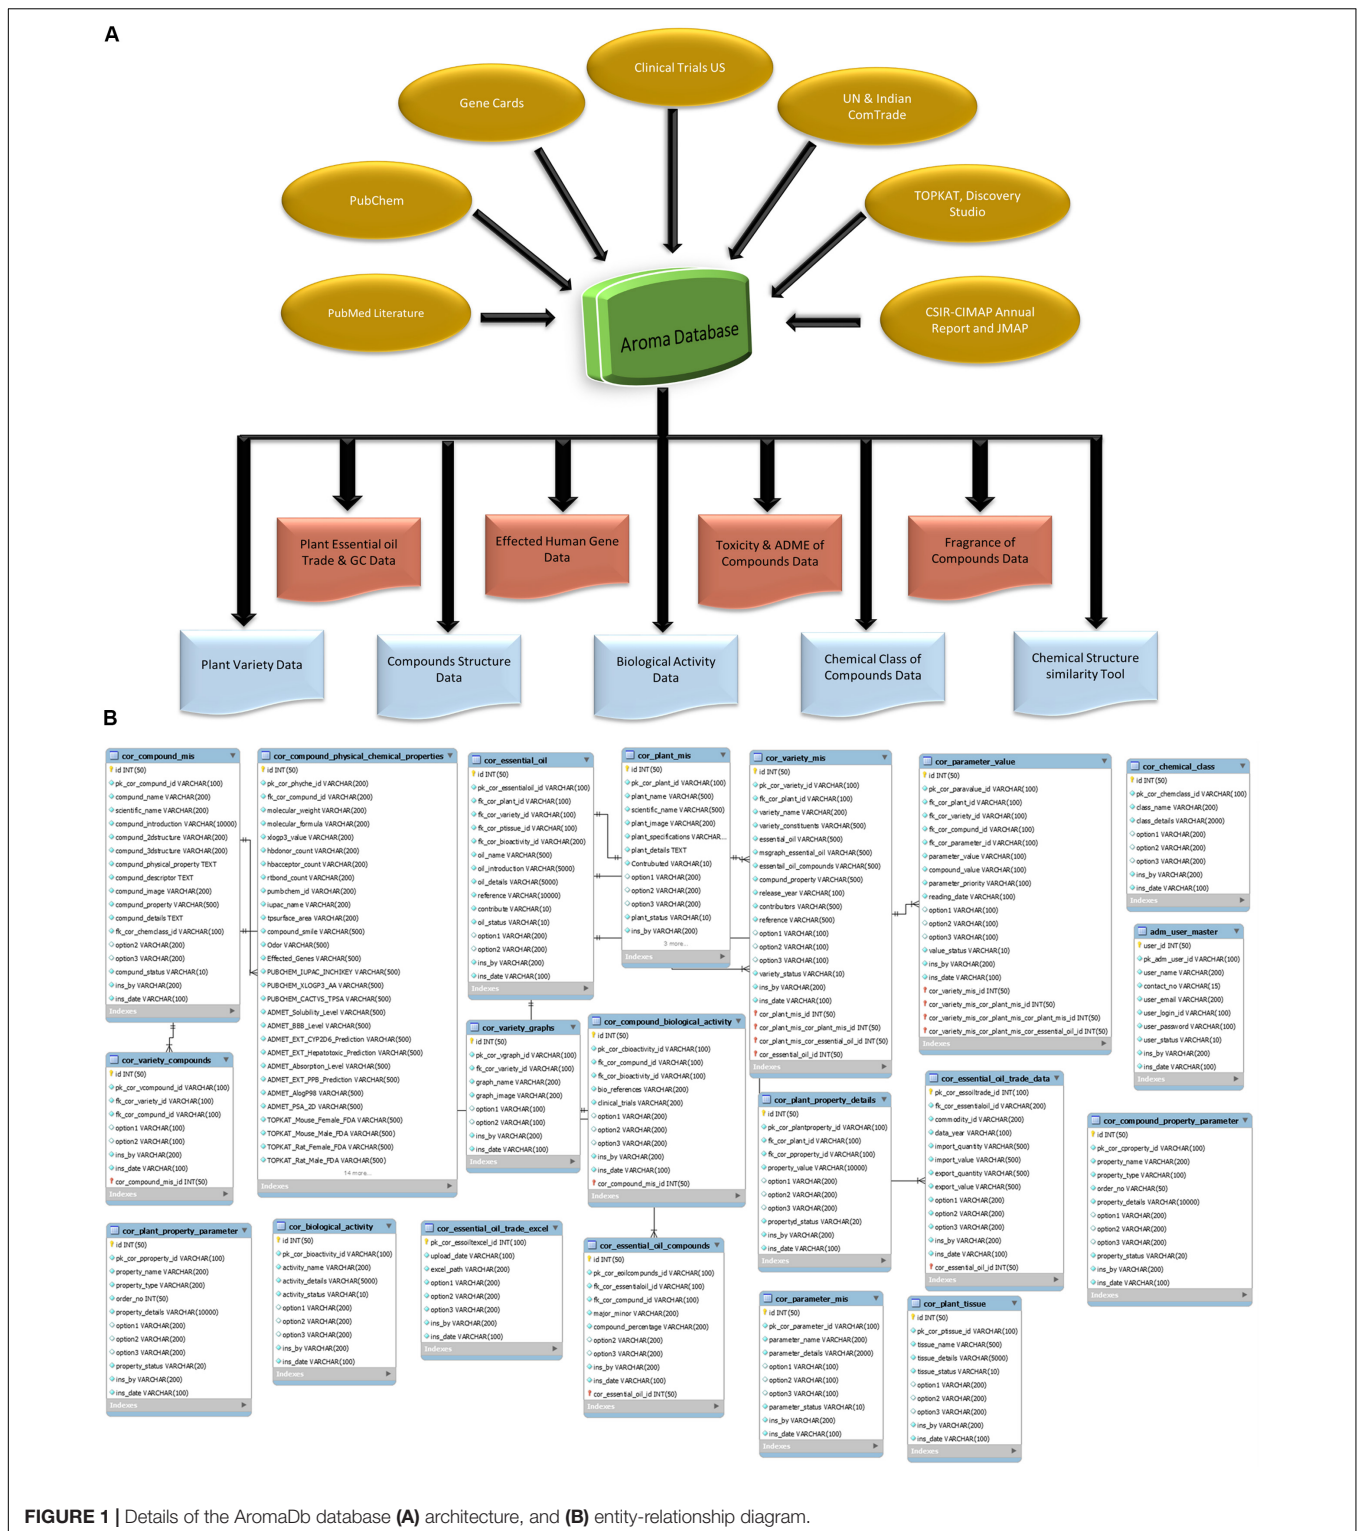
A

Clinical Trials US

Gene Cards

UN & Indian ComTrade

PubChem

TOPKAT, Discovery Studio

PubMed Literature

Aroma Database

CSIR-CIMAP Annual Report and JMAP

Plant Essential oil Trade & GC Data

Effected Human Gene Data

Toxicity & ADME of Compounds Data

Fragrance of Compounds Data

Plant Variety Data

Compounds Structure Data

Biological Activity Data

Chemical Class of Compounds Data

Chemical Structure similarity Tool

B

cor_compound_mis
id INT(50)
pk_cor_compound_id VARCHAR(100)
compund_name VARCHAR(200)
scientific_name VARCHAR(200)
compound_introduction VARCHAR(10000)
compund_2dstructure VARCHAR(200)
compund_3dstructure VARCHAR(200)
compund_physical_property TEXT
compund_descriptor TEXT
compund_image VARCHAR(200)
compund_property VARCHAR(500)
compund_details TEXT
fk_cor_chemclass_id VARCHAR(100)
option2 VARCHAR(200)
option3 VARCHAR(200)
compund_status VARCHAR(10)
ins_by VARCHAR(200)
ins_date VARCHAR(100)
Indexes

cor_compound_physical_chemical_properties
id INT(50)
pk_cor_phyche_id VARCHAR(200)
fk_cor_compund_id VARCHAR(200)
molecular_weight VARCHAR(200)
molecular_formula VARCHAR(200)
xlogp3_value VARCHAR(200)
hbdonor_count VARCHAR(200)
hbacceptor_count VARCHAR(200)
rtbond_count VARCHAR(200)
pumbchem_id VARCHAR(200)
iupac_name VARCHAR(200)
tpsurface_area VARCHAR(200)
compound_smile VARCHAR(500)
Odor VARCHAR(500)
Effected_Genes VARCHAR(500)
PUBCHEM_IUPAC_INCHIKEY VARCHAR(500)
PUBCHEM_XLOGP3_AA VARCHAR(500)
PUBCHEM_CACTVS_TPSA VARCHAR(500)
ADMET_Solubility_Level VARCHAR(500)
ADMET_BBB_Level VARCHAR(500)
ADMET_EXT_CYP2D6_Prediction VARCHAR(500)
ADMET_EXT_Hepatotoxic_Prediction VARCHAR(500)
ADMET_Absorption_Level VARCHAR(500)
ADMET_EXT_PPB_Prediction VARCHAR(500)
ADMET_AlogP98 VARCHAR(500)
ADMET_PSA_2D VARCHAR(500)
TOPKAT_Mouse_Female_FDA VARCHAR(500)
TOPKAT_Mouse_Male_FDA VARCHAR(500)
TOPKAT_Rat_Female_FDA VARCHAR(500)
TOPKAT_Rat_Male_FDA VARCHAR(500)
14 more...
Indexes

cor_essential_oil
id INT(50)
pk_cor_essentialoil_id VARCHAR(100)
fk_cor_plant_id VARCHAR(100)
fk_cor_variety_id VARCHAR(100)
fk_cor_ptissue_id VARCHAR(100)
fk_cor_bioactivity_id VARCHAR(200)
oil_name VARCHAR(500)
oil_introduction VARCHAR(5000)
oil_details VARCHAR(5000)
reference VARCHAR(10000)
contribute VARCHAR(10)
oil_status VARCHAR(10)
option1 VARCHAR(200)
option2 VARCHAR(200)
ins_by VARCHAR(200)
ins_date VARCHAR(100)
Indexes

cor_plant_mis
id INT(50)
pk_cor_plant_id VARCHAR(100)
plant_name VARCHAR(500)
scientific_name VARCHAR(500)
plant_image VARCHAR(200)
plant_specifications VARCHAR...
plant_details TEXT
Contrubuted VARCHAR(10)
option1 VARCHAR(200)
option2 VARCHAR(200)
option3 VARCHAR(200)
plant_status VARCHAR(10)
ins_by VARCHAR(200)
3 more...
Indexes

cor_variety_mis
id INT(50)
pk_cor_variety_id VARCHAR(100)
fk_cor_plant_id VARCHAR(100)
variety_name VARCHAR(200)
variety_constituents VARCHAR(500)
essential_oil VARCHAR(500)
msgraph_essential_oil VARCHAR(500)
essential_oil_compounds VARCHAR(500)
compound_property VARCHAR(500)
release_year VARCHAR(100)
contributors VARCHAR(500)
reference VARCHAR(500)
option1 VARCHAR(100)
option2 VARCHAR(100)
option3 VARCHAR(100)
variety_status VARCHAR(10)
ins_by VARCHAR(200)
ins_date VARCHAR(100)
cor_plant_mis_id INT(50)
cor_plant_mis_cor_plant_mis_id INT(50)
cor_plant_mis_cor_essential_oil_id INT(50)
cor_essential_oil_id INT(50)
Indexes

cor_parameter_value
id INT(50)
pk_cor_paravalue_id VARCHAR(100)
fk_cor_plant_id VARCHAR(100)
fk_cor_variety_id VARCHAR(100)
fk_cor_compund_id VARCHAR(100)
fk_cor_parameter_id VARCHAR(100)
parameter_value VARCHAR(100)
compound_value VARCHAR(100)
parameter_priority VARCHAR(100)
reading_date VARCHAR(100)
option1 VARCHAR(100)
option2 VARCHAR(100)
option3 VARCHAR(100)
value_status VARCHAR(10)
ins_by VARCHAR(200)
ins_date VARCHAR(100)
cor_variety_mis_id INT(50)
cor_variety_mis_cor_plant_mis_id INT(50)
cor_variety_mis_cor_plant_mis_cor_plant_mis_id INT(50)
cor_variety_mis_cor_plant_mis_cor_essential_oil_id INT(50)
Indexes

cor_chemical_class
id INT(50)
pk_cor_chemclass_id VARCHAR(100)
class_name VARCHAR(200)
class_details VARCHAR(2000)
option1 VARCHAR(200)
option2 VARCHAR(200)
option3 VARCHAR(200)
ins_by VARCHAR(200)
ins_date VARCHAR(100)
Indexes

adm_user_master
user_id INT(50)
pk_adm_user_id VARCHAR(100)
user_name VARCHAR(200)
contact_no VARCHAR(15)
user_email VARCHAR(200)
user_login_id VARCHAR(100)
user_password VARCHAR(100)
user_status VARCHAR(10)
ins_by VARCHAR(200)
ins_date VARCHAR(100)
Indexes

cor_variety_compounds
id INT(50)
pk_cor_vcompound_id VARCHAR(100)
fk_cor_variety_id VARCHAR(100)
fk_cor_compund_id VARCHAR(100)
option1 VARCHAR(100)
option2 VARCHAR(100)
ins_by VARCHAR(200)
ins_date VARCHAR(100)
cor_compound_mis_id INT(50)
Indexes

cor_variety_graphs
id INT(50)
pk_cor_vgraph_id VARCHAR(100)
fk_cor_variety_id VARCHAR(100)
graph_name VARCHAR(200)
graph_image VARCHAR(200)
option1 VARCHAR(100)
option2 VARCHAR(100)
ins_by VARCHAR(200)
ins_date VARCHAR(100)
Indexes

cor_compound_biological_activity
id INT(50)
pk_cor_cbioactivity_id VARCHAR(100)
fk_cor_compund_id VARCHAR(100)
fk_cor_bioactivity_id VARCHAR(100)
bio_references VARCHAR(200)
clinical_trials VARCHAR(200)
option1 VARCHAR(200)
option2 VARCHAR(200)
option3 VARCHAR(200)
ins_by VARCHAR(200)
ins_date VARCHAR(100)
cor_compound_mis_id INT(50)
Indexes

cor_essential_oil_trade_data
pk_cor_essoiltrade_id INT(100)
fk_cor_essentialoil_id VARCHAR(200)
commodity_id VARCHAR(200)
data_year VARCHAR(100)
import_quantity VARCHAR(500)
import_value VARCHAR(500)
export_quantity VARCHAR(500)
export_value VARCHAR(500)
option1 VARCHAR(200)
option2 VARCHAR(200)
option3 VARCHAR(200)
ins_by VARCHAR(200)
ins_date VARCHAR(100)
cor_essential_oil_id INT(50)
Indexes

cor_plant_property_details
id INT(50)
pk_cor_plantproperty_id VARCHAR(100)
fk_cor_plant_id VARCHAR(100)
fk_cor_pproperty_id VARCHAR(100)
property_value VARCHAR(10000)
option1 VARCHAR(200)
option2 VARCHAR(200)
option3 VARCHAR(200)
propertyd_status VARCHAR(20)
ins_by VARCHAR(200)
ins_date VARCHAR(100)
Indexes

cor_compound_property_parameter
id INT(50)
pk_cor_cproperty_id VARCHAR(100)
property_name VARCHAR(200)
property_type VARCHAR(100)
order_no VARCHAR(50)
property_details VARCHAR(10000)
option1 VARCHAR(200)
option2 VARCHAR(200)
option3 VARCHAR(200)
property_status VARCHAR(20)
ins_by VARCHAR(200)
ins_date VARCHAR(100)
Indexes

cor_plant_property_parameter
id INT(50)
pk_cor_pproperty_id VARCHAR(100)
property_name VARCHAR(200)
property_type VARCHAR(200)
order_no INT(50)
property_details VARCHAR(10000)
option1 VARCHAR(200)
option2 VARCHAR(200)
option3 VARCHAR(200)
property_status VARCHAR(20)
ins_by VARCHAR(200)
ins_date VARCHAR(100)
Indexes

cor_biological_activity
id INT(50)
pk_cor_bioactivity_id VARCHAR(100)
activity_name VARCHAR(200)
activity_details VARCHAR(5000)
activity_status VARCHAR(10)
option1 VARCHAR(200)
option2 VARCHAR(200)
option3 VARCHAR(200)
ins_by VARCHAR(200)
ins_date VARCHAR(100)
Indexes

cor_essential_oil_trade_excel
pk_cor_essoiltexcel_id INT(100)
upload_date VARCHAR(100)
excel_path VARCHAR(200)
option1 VARCHAR(200)
option2 VARCHAR(200)
option3 VARCHAR(200)
ins_by VARCHAR(200)
ins_date VARCHAR(100)
Indexes

cor_essential_oil_compounds
id INT(50)
pk_cor_eoilcompunds_id VARCHAR(100)
fk_cor_essentialoil_id VARCHAR(100)
fk_cor_compund_id VARCHAR(100)
major_minor VARCHAR(200)
compound_percentage VARCHAR(200)
option2 VARCHAR(200)
option3 VARCHAR(200)
ins_by VARCHAR(200)
ins_date VARCHAR(100)
cor_essential_oil_id INT(50)
Indexes

cor_parameter_mis
id INT(50)
pk_cor_parameter_id VARCHAR(100)
parameter_name VARCHAR(200)
parameter_details VARCHAR(2000)
option1 VARCHAR(100)
option2 VARCHAR(100)
option3 VARCHAR(100)
parameter_status VARCHAR(10)
ins_by VARCHAR(200)
ins_date VARCHAR(100)
Indexes

cor_plant_tissue
id INT(50)
pk_cor_ptissue_id VARCHAR(100)
tissue_name VARCHAR(500)
tissue_details VARCHAR(5000)
tissue_status VARCHAR(10)
option1 VARCHAR(200)
option2 VARCHAR(200)
option3 VARCHAR(200)
ins_by VARCHAR(200)
ins_date VARCHAR(100)
Indexes

FIGURE 1 | Details of the AromaDb database (A) architecture, and (B) entity-relationship diagram.